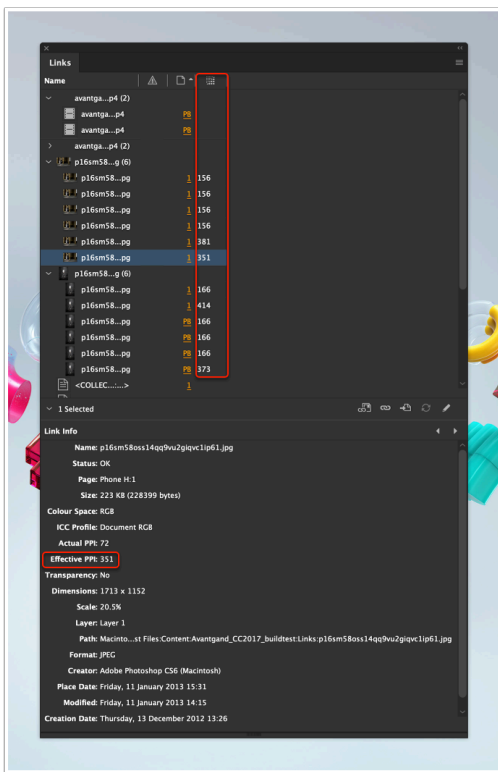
Links

Name

avantga...p4 (2)
avantga...p4 PB
avantga...p4 PB
avantga...p4 (2)
p16sm58...g (6)
p16sm58...pg 1 156
p16sm58...pg 1 156
p16sm58...pg 1 156
p16sm58...pg 1 156
p16sm58...pg 1 381
p16sm58...pg 1 351
p16sm58...g (6)
p16sm58...pg 1 166
p16sm58...pg 1 414
p16sm58...pg PB 166
p16sm58...pg PB 166
p16sm58...pg PB 166
p16sm58...pg PB 373
<COLLEC...:...> 1

1 Selected

Link Info

Name: p16sm58oss14qq9vu2giqvc1ip61.jpg
Status: OK
Page: Phone H:1
Size: 223 KB (228399 bytes)
Colour Space: RGB
ICC Profile: Document RGB
Actual PPI: 72
Effective PPI: 351
Transparency: No
Dimensions: 1713 x 1152
Scale: 20.5%
Layer: Layer 1
Path: Macinto...st Files:Content:Avantgand_CC2017_buildtest:Links:p16sm58oss14qq9vu2giqvc1ip61.jpg
Format: JPEG
Creator: Adobe Photoshop CS6 (Macintosh)
Place Date: Friday, 11 January 2013 15:31
Modified: Friday, 11 January 2013 14:15
Creation Date: Thursday, 13 December 2012 13:26